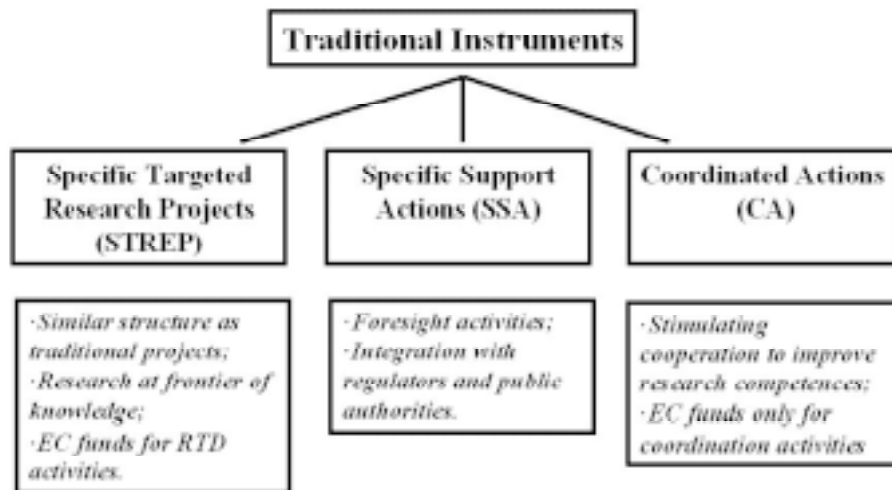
Traditional Instruments

Specific Targeted Research Projects (STREP)

Specific Support Actions (SSA)

Coordinated Actions (CA)

·Similar structure as traditional projects;
·Research at frontier of knowledge;
·EC funds for RTD activities.

·Foresight activities;
·Integration with regulators and public authorities.

·Stimulating cooperation to improve research competences;
·EC funds only for coordination activities